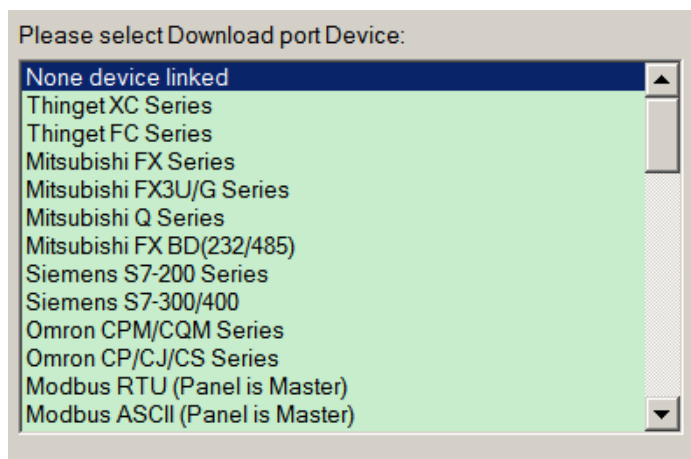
Please select Download port Device:

None device linked
Thinget XC Series
Thinget FC Series
Mitsubishi FX Series
Mitsubishi FX3U/G Series
Mitsubishi Q Series
Mitsubishi FX BD(232/485)
Siemens S7-200 Series
Siemens S7-300/400
Omron CPM/CQM Series
Omron CP/CJ/CS Series
Modbus RTU (Panel is Master)
Modbus ASCII (Panel is Master)